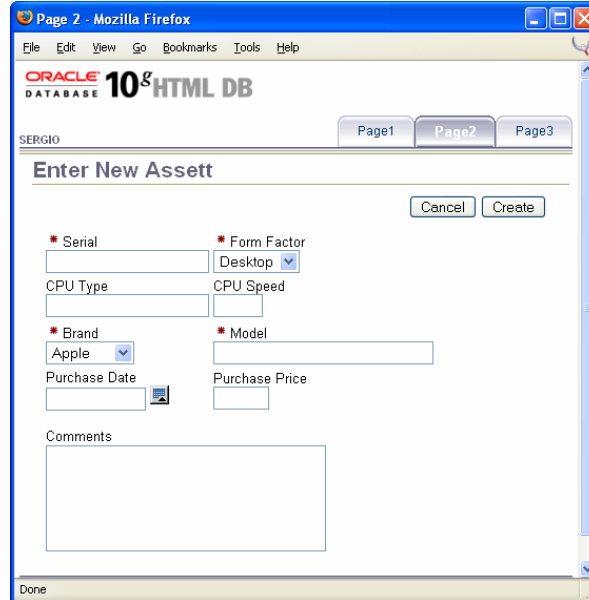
Page 2 - Mozilla Firefox

File Edit View Go Bookmarks Tools Help

ORACLE DATABASE $10^g$ HTML DB

SERGIO

Page1 Page2 Page3

Enter New Assett

Cancel Create

* Serial

* Form Factor

Desktop

CPU Type

CPU Speed

* Brand

Apple

* Model

Purchase Date

Purchase Price

Comments

Done